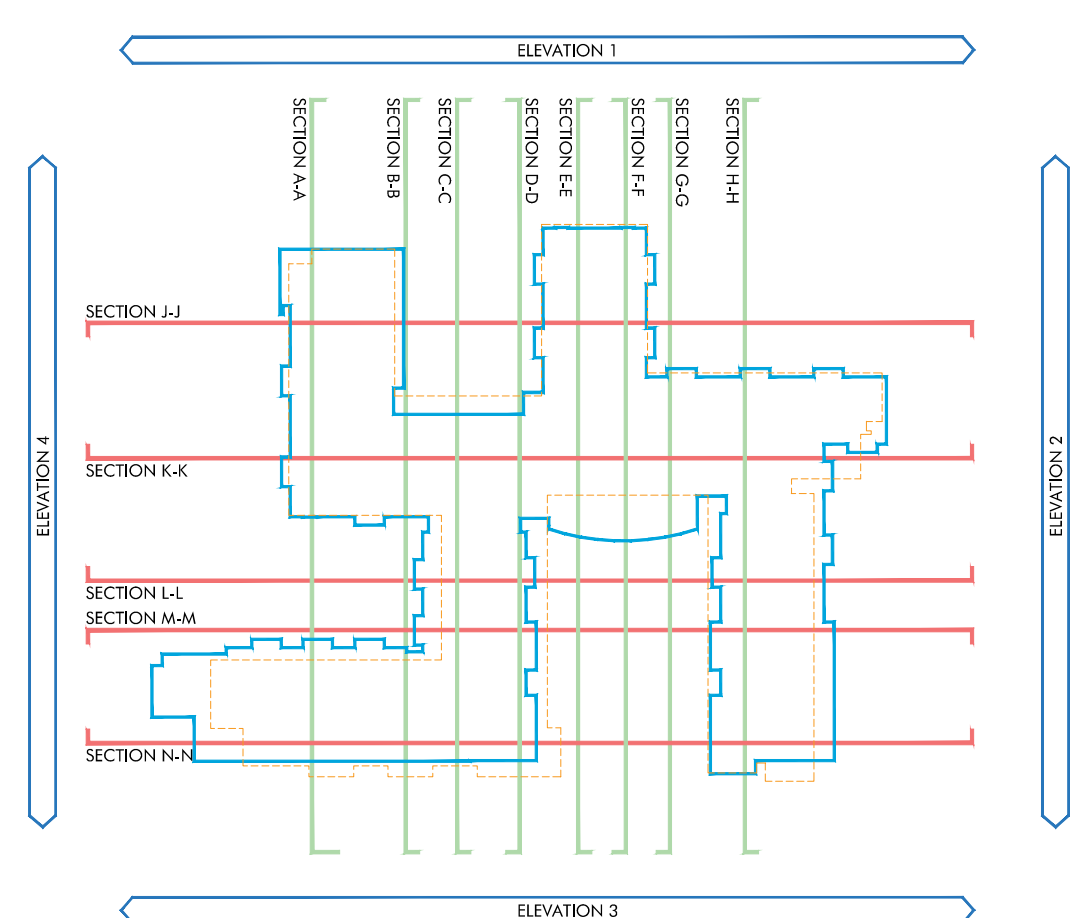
ELEVATION 1

SECTION A-A
SECTION B-B
SECTION C-C
SECTION D-D
SECTION E-E
SECTION F-F
SECTION G-G
SECTION H-H

ELEVATION 4

ELEVATION 2

SECTION J-J
SECTION K-K
SECTION L-L
SECTION M-M
SECTION N-N

ELEVATION 3